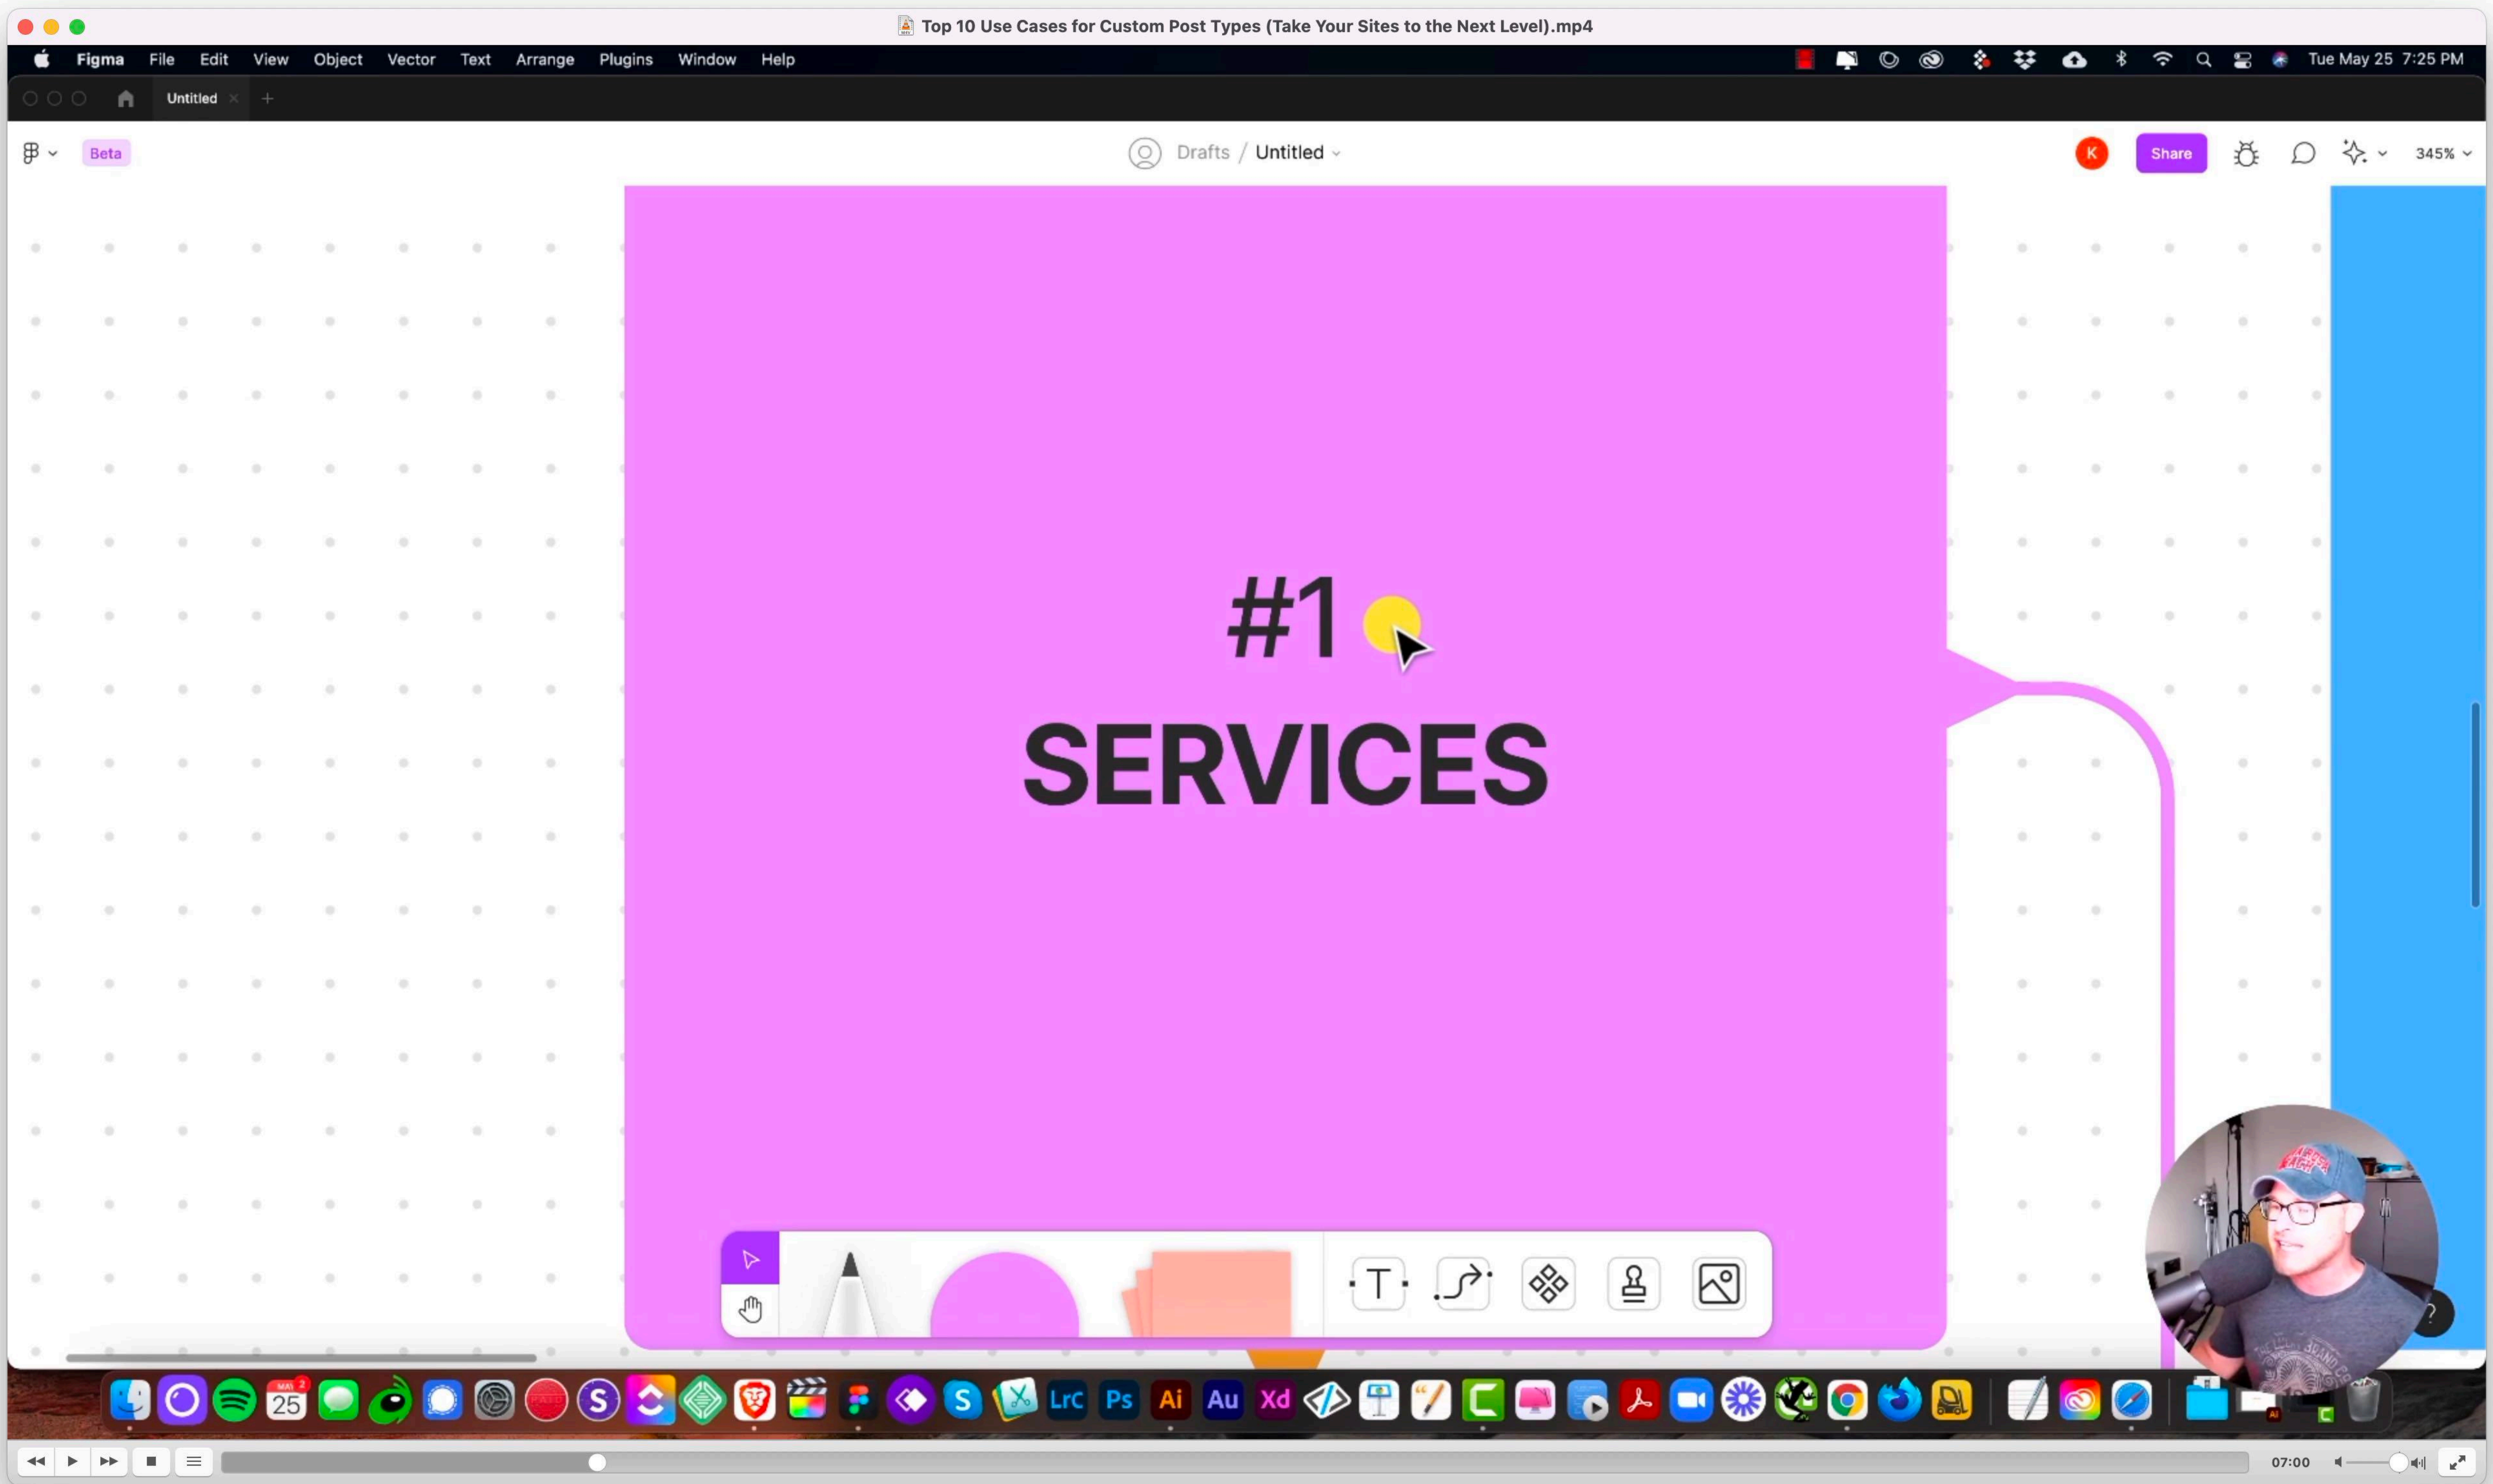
Top 10 Use Cases for Custom Post Types (Take Your Sites to the Next Level).mp4

Figma File Edit View Object Vector Text Arrange Plugins Window Help

Tue May 25 7:25 PM

Untitled

Beta

Drafts / Untitled

K

Share

345%

#1

SERVICES

T

25

Lrc Ps Ai Au Xd

07:00